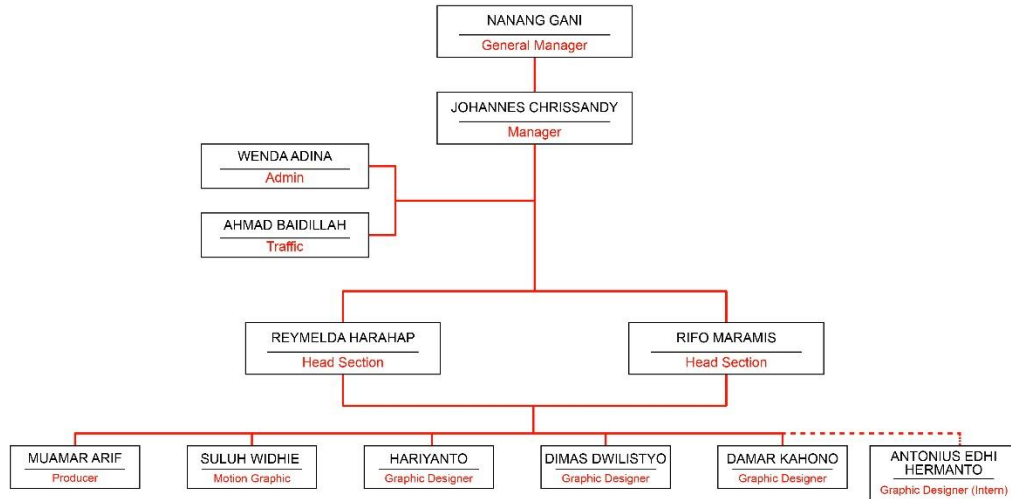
NANANG GANI
General Manager

JOHANNES CHRISSANDY
Manager

WENDA ADINA
Admin

AHMAD BAIDILLAH
Traffic

REYMELDA HARAHAP
Head Section

RIFO MARAMIS
Head Section

MUAMAR ARIF
Producer

SULUH WIDHIE
Motion Graphic

HARIYANTO
Graphic Designer

DIMAS DWILISTYO
Graphic Designer

DAMAR KAHONO
Graphic Designer

ANTONIUS EDHI HERMANTO
Graphic Designer (Intern)